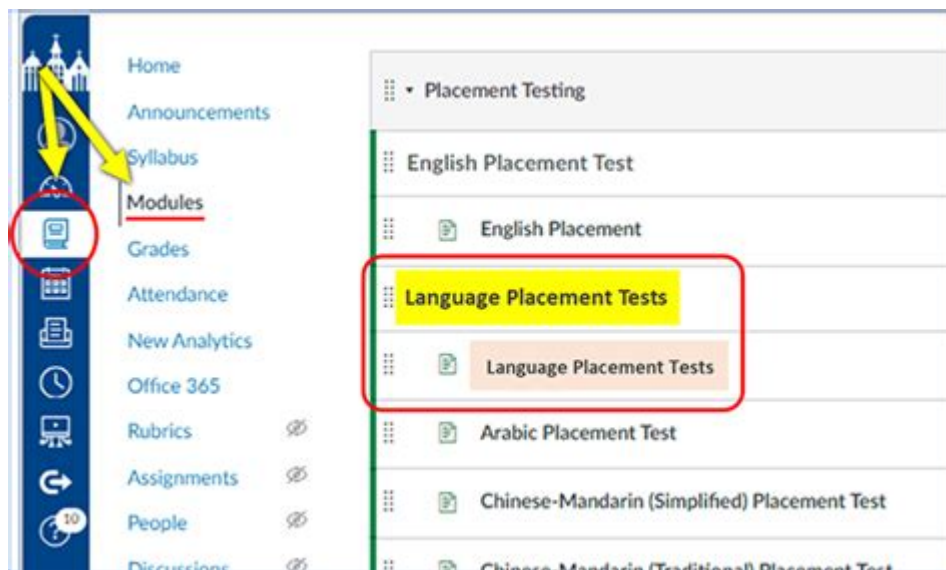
10

Home
Announcements
Syllabus
Modules
Grades
Attendance
New Analytics
Office 365
Rubrics
Assignments
People
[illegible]

Placement Testing
English Placement Test
English Placement
Language Placement Tests
Language Placement Tests
Arabic Placement Test
Chinese-Mandarin (Simplified) Placement Test
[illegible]